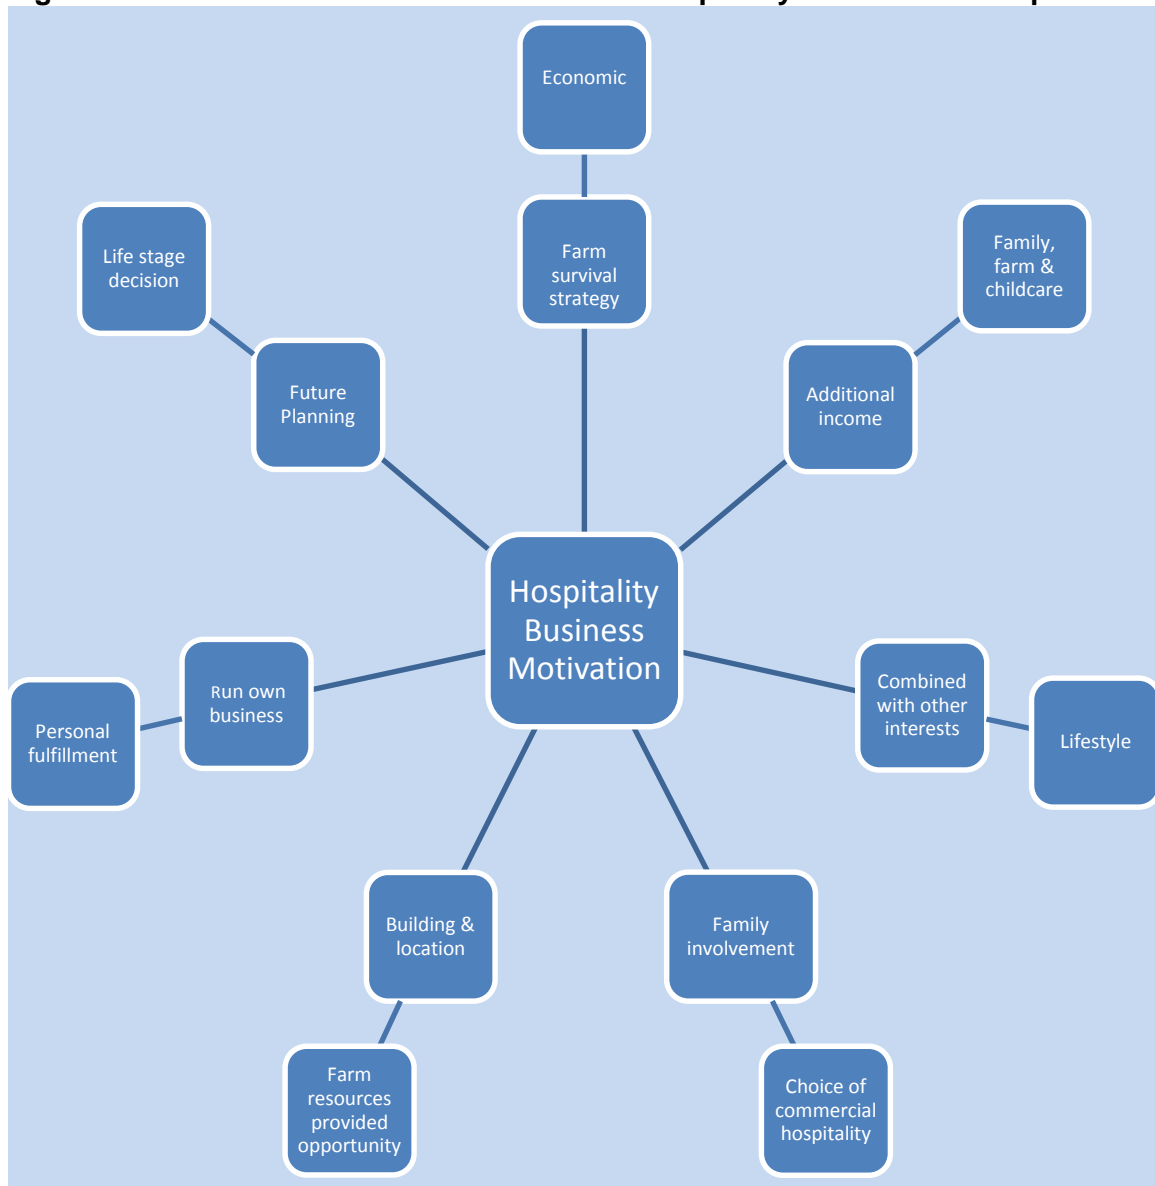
Economic

Farm survival strategy

Life stage decision

Future Planning

Family, farm & childcare

Additional income

Hospitality Business Motivation

Run own business

Personal fulfillment

Combined with other interests

Lifestyle

Building & location

Farm resources provided opportunity

Family involvement

Choice of commercial hospitality